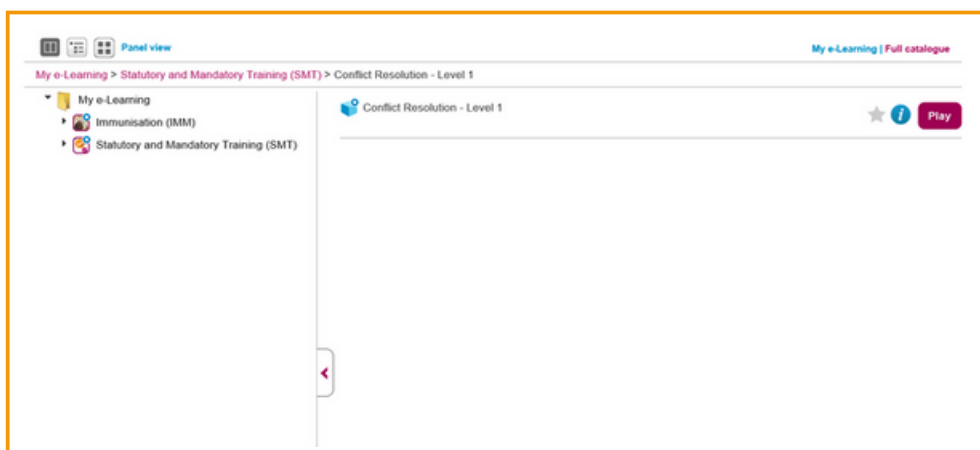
Panel view

My e-Learning | Full catalogue

My e-Learning > Statutory and Mandatory Training (SMT) > Conflict Resolution - Level 1

My e-Learning
Immunisation (IMM)
Statutory and Mandatory Training (SMT)

Conflict Resolution - Level 1

Play